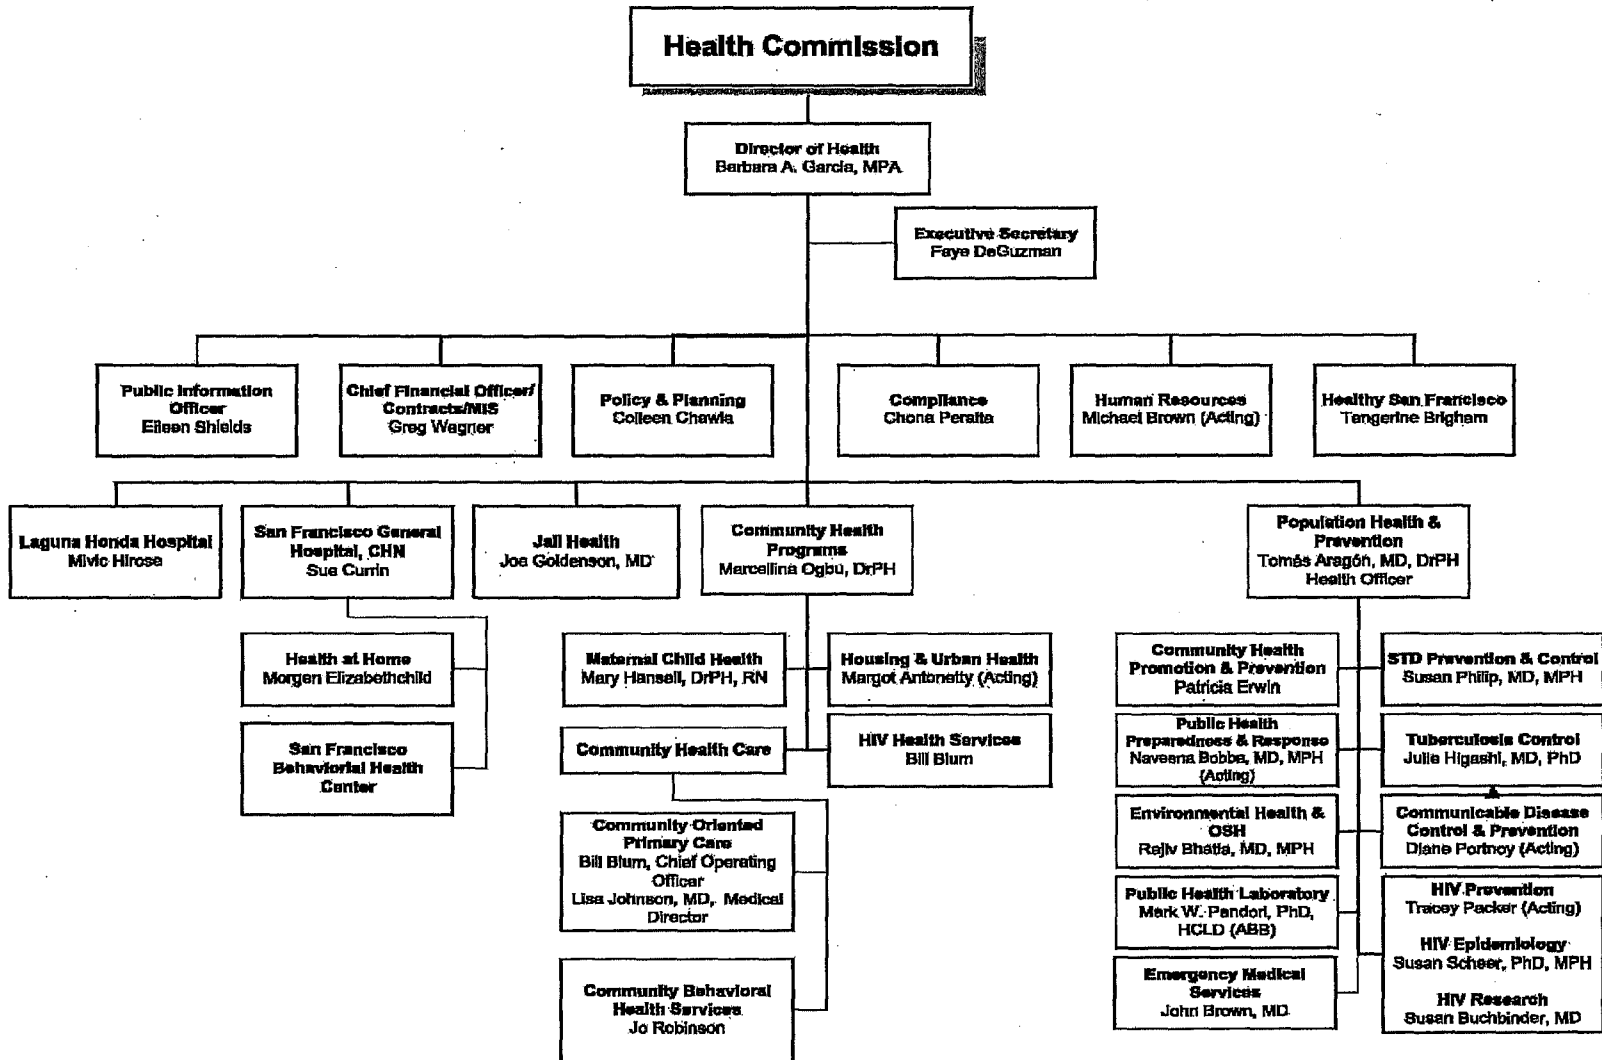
Health Commission

Director of Health
Barbara A. Garcia, MPA

Executive Secretary
Faye DeGuzman

Public Information Officer
Eileen Shields

Chief Financial Officer/ Contracts/MIS
Greg Wagner

Policy & Planning
Colleen Chawla

Compliance
Chona Peralta

Human Resources
Michael Brown (Acting)

Healthy San Francisco
Tangerine Brigham

Laguna Honda Hospital
Mivic Hirose

San Francisco General Hospital, CHN
Sue Currin

Jail Health
Joe Goldenson, MD

Community Health Programs
Marcellina Ogbu, DrPH

Population Health & Prevention
Tomás Aragón, MD, DrPH
Health Officer

Health at Home
Morgen Elizabethchild

San Francisco Behaviorial Health Center

Maternal Child Health
Mary Hansell, DrPH, RN

Housing & Urban Health
Margot Antonetty (Acting)

Community Health Care

HIV Health Services
Bill Blum

Community Oriented Primary Care
Bill Blum, Chief Operating Officer
Lisa Johnson, MD, Medical Director

Community Behavioral Health Services
Jo Robinson

Community Health Promotion & Prevention
Patricia Erwin

Public Health Preparedness & Response
Naveena Bobba, MD, MPH (Acting)

Environmental Health & OSH
Rajiv Bhatia, MD, MPH

Public Health Laboratory
Mark W. Pandori, PhD, HCLD (ABB)

Emergency Medical Services
John Brown, MD

STD Prevention & Control
Susan Philip, MD, MPH

Tuberculosis Control
Julie Higashi, MD, PhD

Communicable Disease Control & Prevention
Diane Portnoy (Acting)

HIV Prevention
Tracey Packer (Acting)

HIV Epidemiology
Susan Scheer, PhD, MPH

HIV Research
Susan Buchbinder, MD